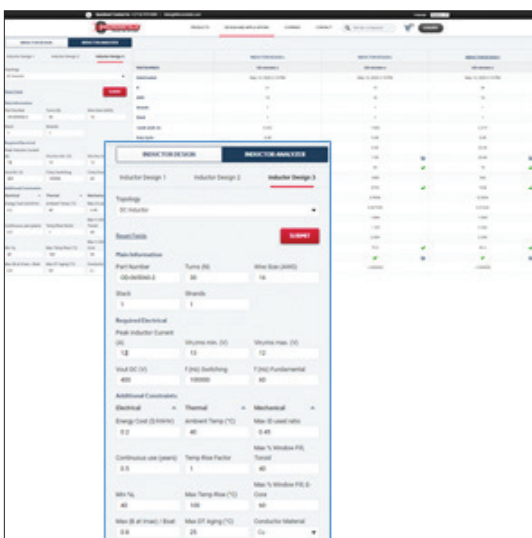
INDUCTOR DESIGN
INDUCTOR ANALYZER

Inductor Design 1
Inductor Design 2
Inductor Design 3

Topology
DC Inductor

Reset Fields
SUBMIT

Main Information
Part Number
Turns (N)
Wire Size (AWG)
OD-0H5060-2
30
16
Stack
Strands
1
1

Required Electrical
Peak Inductor Current (A)
Vin,rms min. (V)
Vin,rms max. (V)
12
13
12
Vout DC (V)
F(Hz) Switching
F(Hz) Fundamental
400
100000
60

Additional Constraints
Electrical
Thermal
Mechanical
Energy Cost ($/kWh)
Ambient Temp (°C)
Max ID used ratio
0.2
40
0.45
Max % Window Fill, Toroid
Continuous use (years)
Temp Rise Factor
3.5
1
40
Max % Window Fill, E-Core
Min %
Max Temp Rise (°C)
40
100
60
Max (B at Imax) / Bsat
Max DT Aging (°C)
Conductor Material
0.8
25
Cu